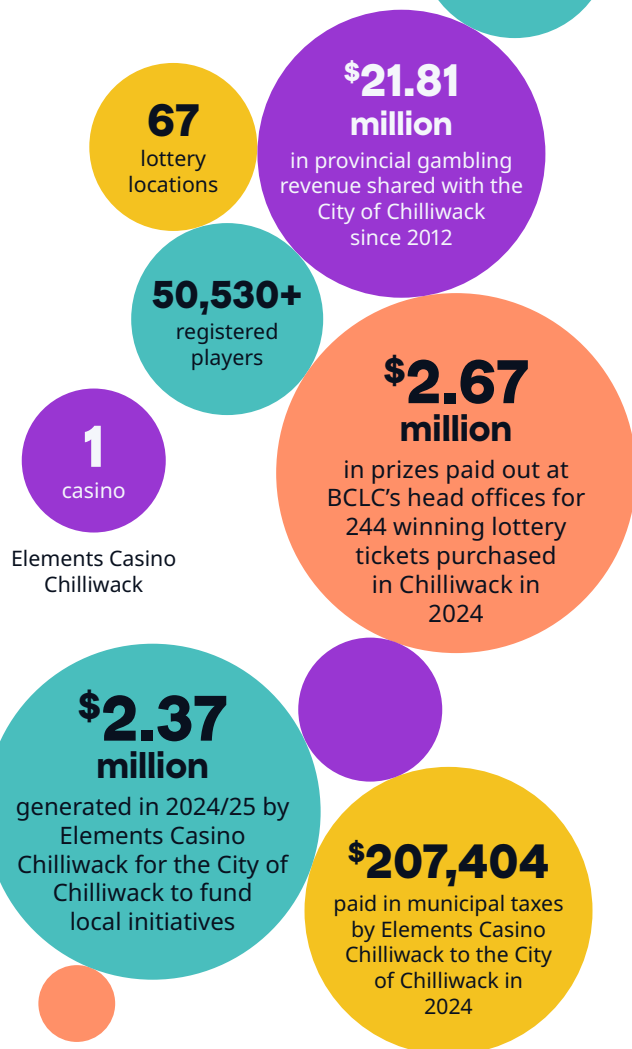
67
lottery locations

$^{\$}$21.81 million
in provincial gambling revenue shared with the City of Chilliwack since 2012

50,530+
registered players

1
casino

Elements Casino Chilliwack

$^{\$}$2.67 million
in prizes paid out at BCLC's head offices for 244 winning lottery tickets purchased in Chilliwack in 2024

$^{\$}$2.37 million
generated in 2024/25 by Elements Casino Chilliwack for the City of Chilliwack to fund local initiatives

$^{\$}$207,404
paid in municipal taxes by Elements Casino Chilliwack to the City of Chilliwack in 2024